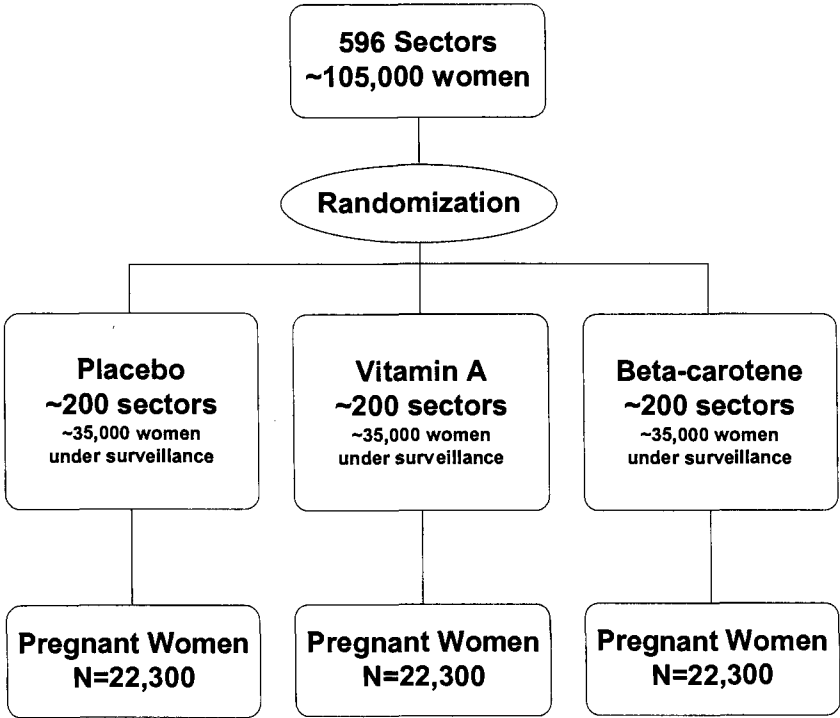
596 Sectors
~105,000 women

Randomization

Placebo
~200 sectors
~35,000 women under surveillance

Vitamin A
~200 sectors
~35,000 women under surveillance

Beta-carotene
~200 sectors
~35,000 women under surveillance

Pregnant Women
N=22,300

Pregnant Women
N=22,300

Pregnant Women
N=22,300